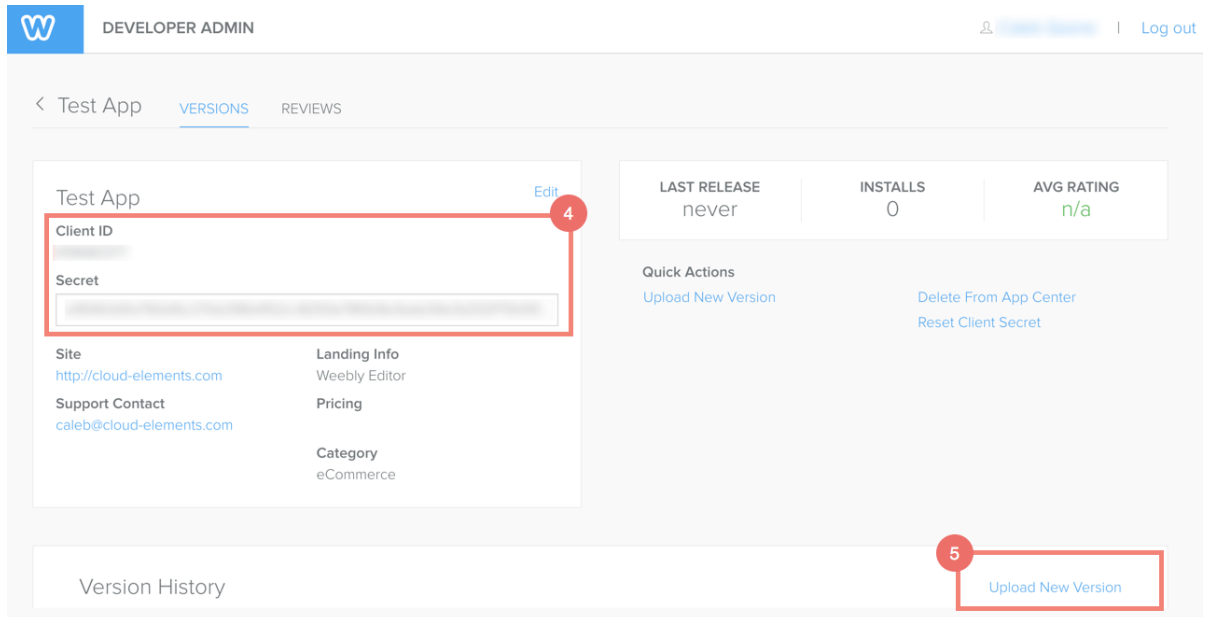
DEVELOPER ADMIN

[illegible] | Log out

< Test App VERSIONS REVIEWS

Test App

Edit

4

Client ID

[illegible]

Secret

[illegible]

Site

http://cloud-elements.com

Support Contact

caleb@cloud-elements.com

Landing Info

Weebly Editor

Pricing

Category

eCommerce

| LAST RELEASE | INSTALLS | AVG RATING |
|---|---|---|
| never | 0 | n/a |

Quick Actions

Upload New Version

Delete From App Center

Reset Client Secret

Version History

5

Upload New Version